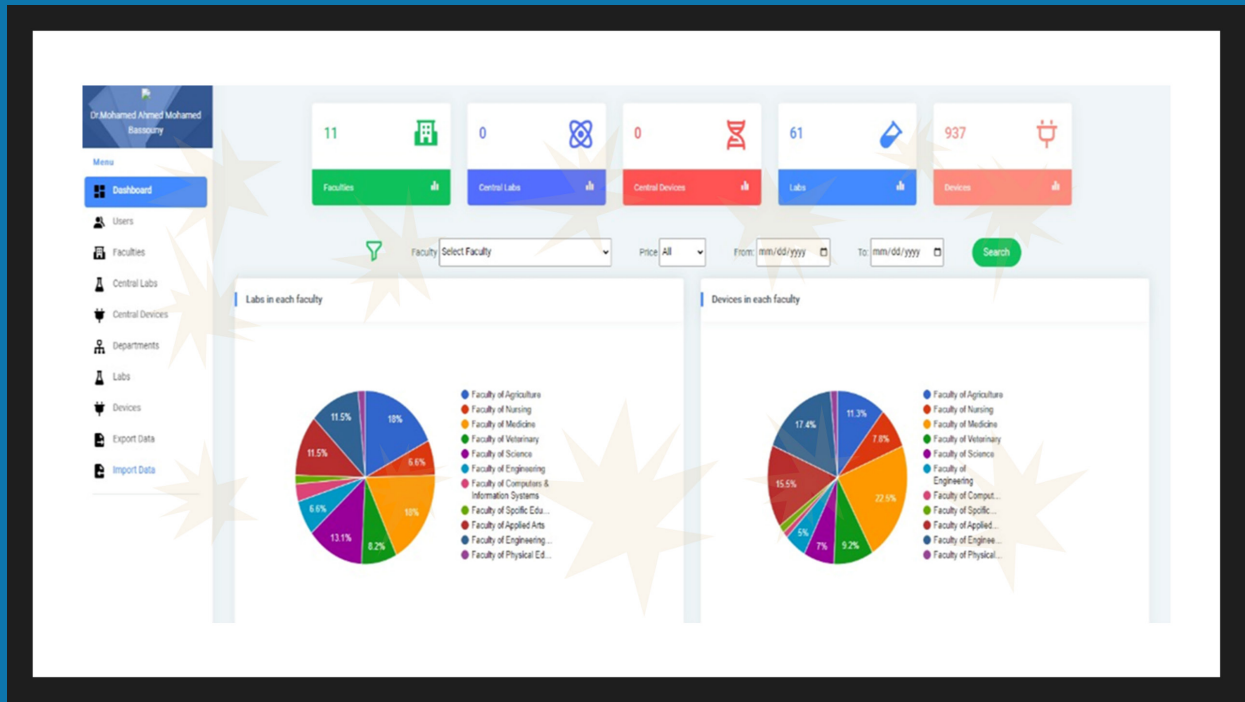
Dr.Mohamed Ahmed Mohamed Bassouny

Menu

Dashboard
Users
Faculties
Central Labs
Central Devices
Departments
Labs
Devices
Export Data
Import Data

11
Faculties

0
Central Labs

0
Central Devices

61
Labs

937
Devices

Faculty Select Faculty
Price All
From: mm/dd/yyyy
To: mm/dd/yyyy
Search

Labs in each faculty

18%
6.6%
18%
8.2%
13.1%
6.6%
11.5%
11.5%

Faculty of Agriculture
Faculty of Nursing
Faculty of Medicine
Faculty of Veterinary
Faculty of Science
Faculty of Engineering
Faculty of Computers & Information Systems
Faculty of Spcific Edu...
Faculty of Applied Arts
Faculty of Engineering...
Faculty of Physical Ed...

Devices in each faculty

11.3%
7.8%
22.5%
9.2%
7%
5%
15.5%
17.4%

Faculty of Agriculture
Faculty of Nursing
Faculty of Medicine
Faculty of Veterinary
Faculty of Science
Faculty of Engineering
Faculty of Comput...
Faculty of Spcific...
Faculty of Applied...
Faculty of Enginee...
Faculty of Physical...